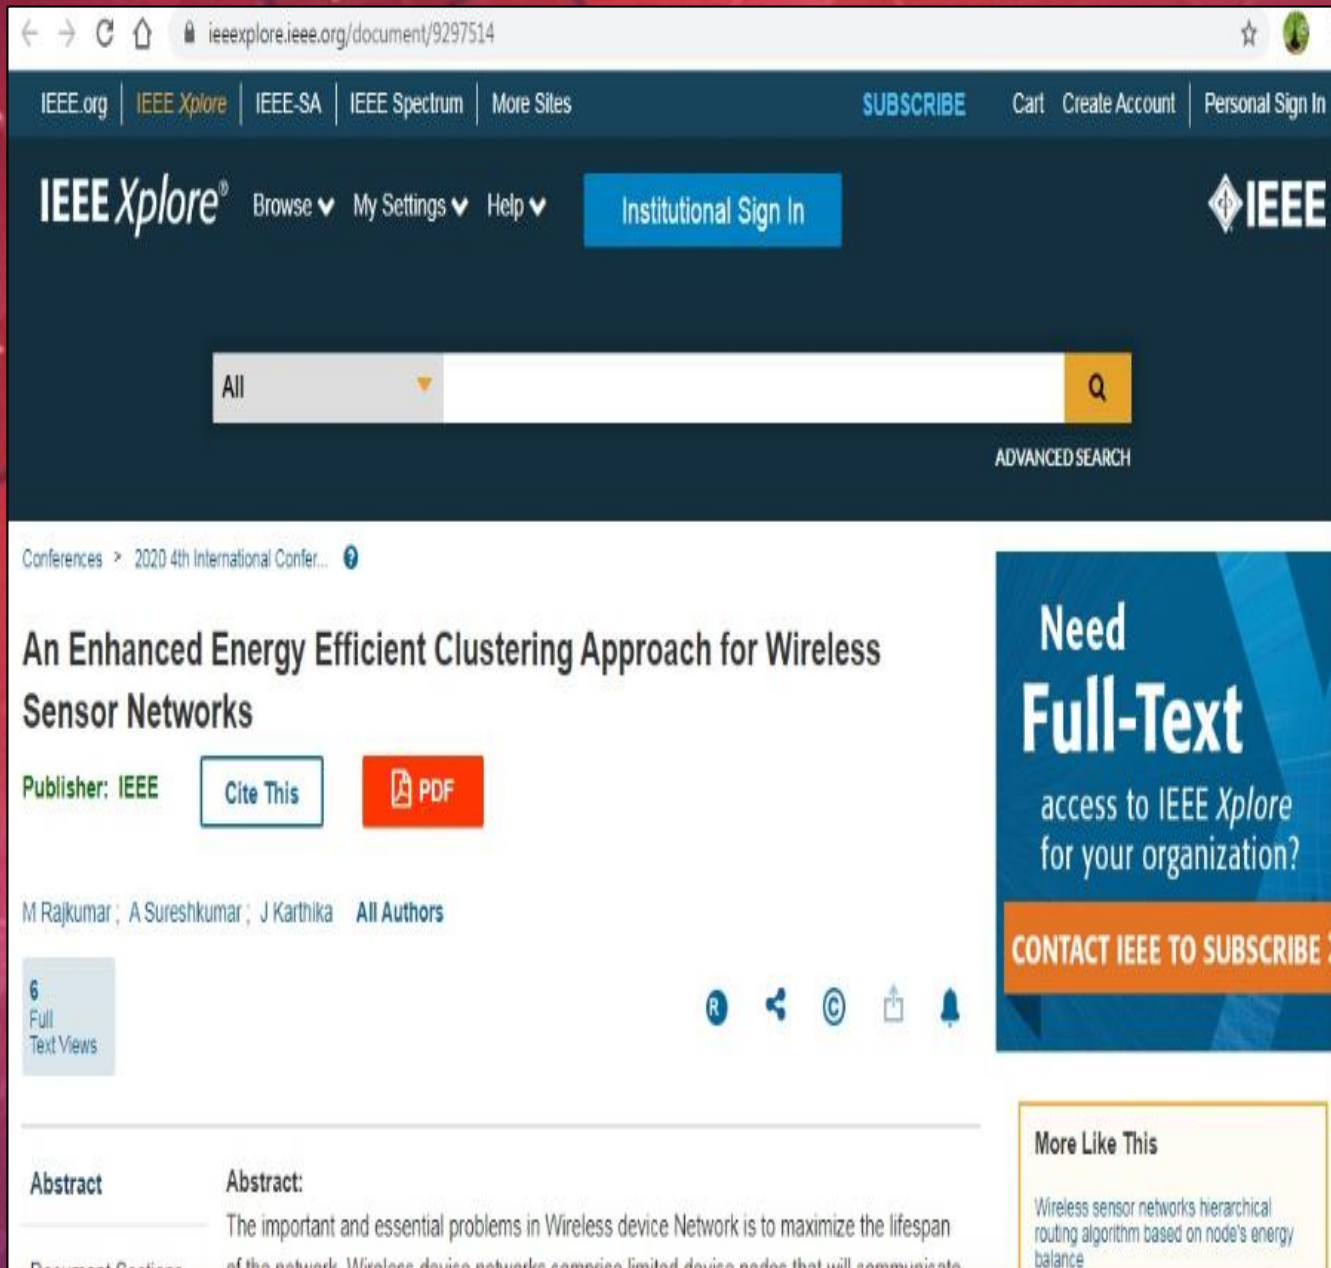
ieeexplore.ieee.org/document/9297514

IEEE.org | IEEE Xplore | IEEE-SA | IEEE Spectrum | More Sites

SUBSCRIBE

Cart Create Account | Personal Sign In

IEEE Xplore®

Browse My Settings Help

Institutional Sign In

IEEE

All

ADVANCED SEARCH

Conferences > 2020 4th International Confer...

An Enhanced Energy Efficient Clustering Approach for Wireless Sensor Networks

Publisher: IEEE

Cite This

PDF

M Rajkumar ; A Sureshkumar ; J Karthika All Authors

6 Full Text Views

Need Full-Text access to IEEE Xplore for your organization?

CONTACT IEEE TO SUBSCRIBE

More Like This

Wireless sensor networks hierarchical routing algorithm based on node's energy balance

Abstract

Abstract:

The important and essential problems in Wireless device Network is to maximize the lifespan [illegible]